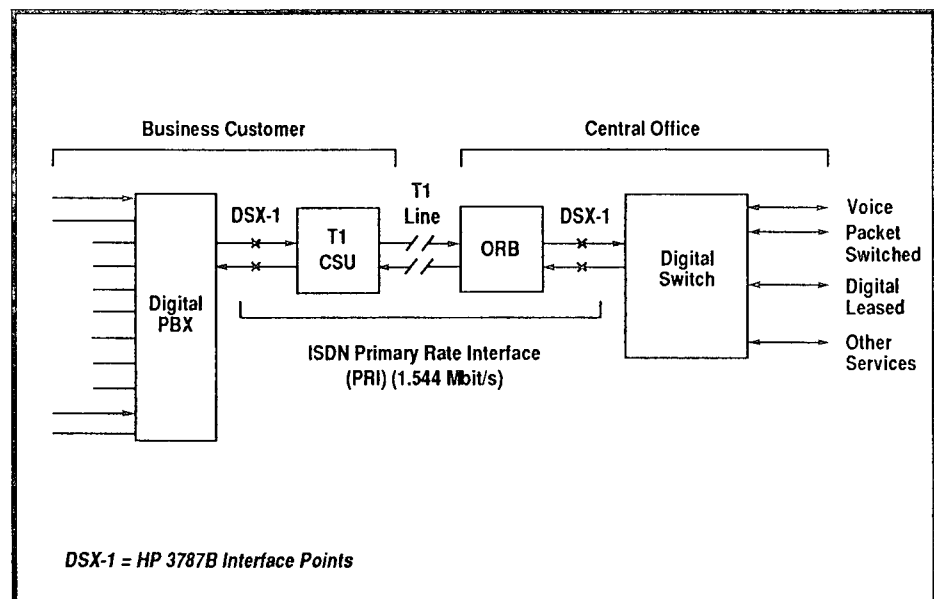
Business Customer

Central Office

Digital PBX

DSX-1

T1 CSU

T1 Line

ORB

DSX-1

Digital Switch

Voice

Packet Switched

Digital Leased

Other Services

ISDN Primary Rate Interface (PRI) (1.544 Mbit/s)

DSX-1 = HP 3787B Interface Points